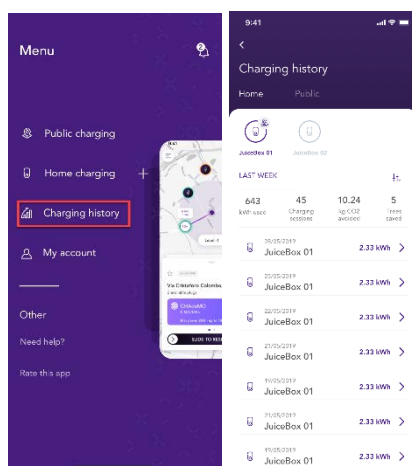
Menu

Public charging

Home charging

Charging history

My account

Other

Need help?

Rate this app

Via Cristoforo Colombo

SLIDE TO RE

9:41

Charging history

Home Public

JuiceBox 01 JuiceBox 02

LAST WEEK

643 kWh used

45 Charging sessions

10.24 kg CO2 avoided

5 Trees saved

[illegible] JuiceBox 01 2.33 kWh

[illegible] JuiceBox 01 2.33 kWh

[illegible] JuiceBox 01 2.33 kWh

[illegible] JuiceBox 01 2.33 kWh

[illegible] JuiceBox 01 2.33 kWh

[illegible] JuiceBox 01 2.33 kWh

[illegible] JuiceBox 01 2.33 kWh